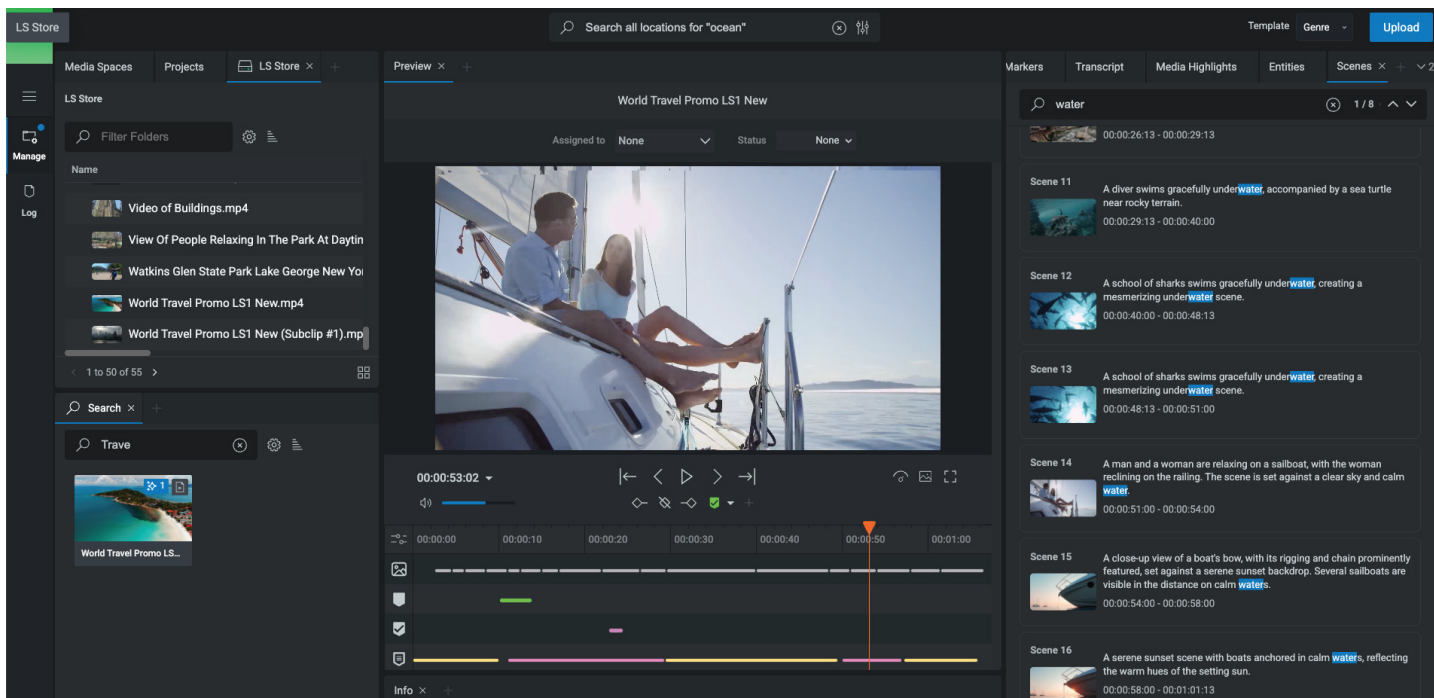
LS Store

Search all locations for "ocean"

Template Genre

Upload

Media Spaces Projects LS Store ×

LS Store

Filter Folders

Name

Video of Buildings.mp4
View Of People Relaxing In The Park At Daytin
Watkins Glen State Park Lake George New Yo
World Travel Promo LS1 New.mp4
World Travel Promo LS1 New (Subclip #1).mp

1 to 50 of 55

Manage

Log

Search ×

Trave

1

World Travel Promo LS...

Preview ×

World Travel Promo LS1 New

Assigned to None Status None

00:00:53:02

00:00:00 00:00:10 00:00:20 00:00:30 00:00:40 00:00:50 00:01:00

Info ×

Markers Transcript Media Highlights Entities Scenes ×

water 1 / 8

00:00:26:13 - 00:00:29:13

Scene 11
A diver swims gracefully underwater, accompanied by a sea turtle near rocky terrain.
00:00:29:13 - 00:00:40:00

Scene 12
A school of sharks swims gracefully underwater, creating a mesmerizing underwater scene.
00:00:40:00 - 00:00:48:13

Scene 13
A school of sharks swims gracefully underwater, creating a mesmerizing underwater scene.
00:00:48:13 - 00:00:51:00

Scene 14
A man and a woman are relaxing on a sailboat, with the woman reclining on the railing. The scene is set against a clear sky and calm water.
00:00:51:00 - 00:00:54:00

Scene 15
A close-up view of a boat's bow, with its rigging and chain prominently featured, set against a serene sunset backdrop. Several sailboats are visible in the distance on calm waters.
00:00:54:00 - 00:00:58:00

Scene 16
A serene sunset scene with boats anchored in calm waters, reflecting the warm hues of the setting sun.
00:00:58:00 - 00:01:01:13